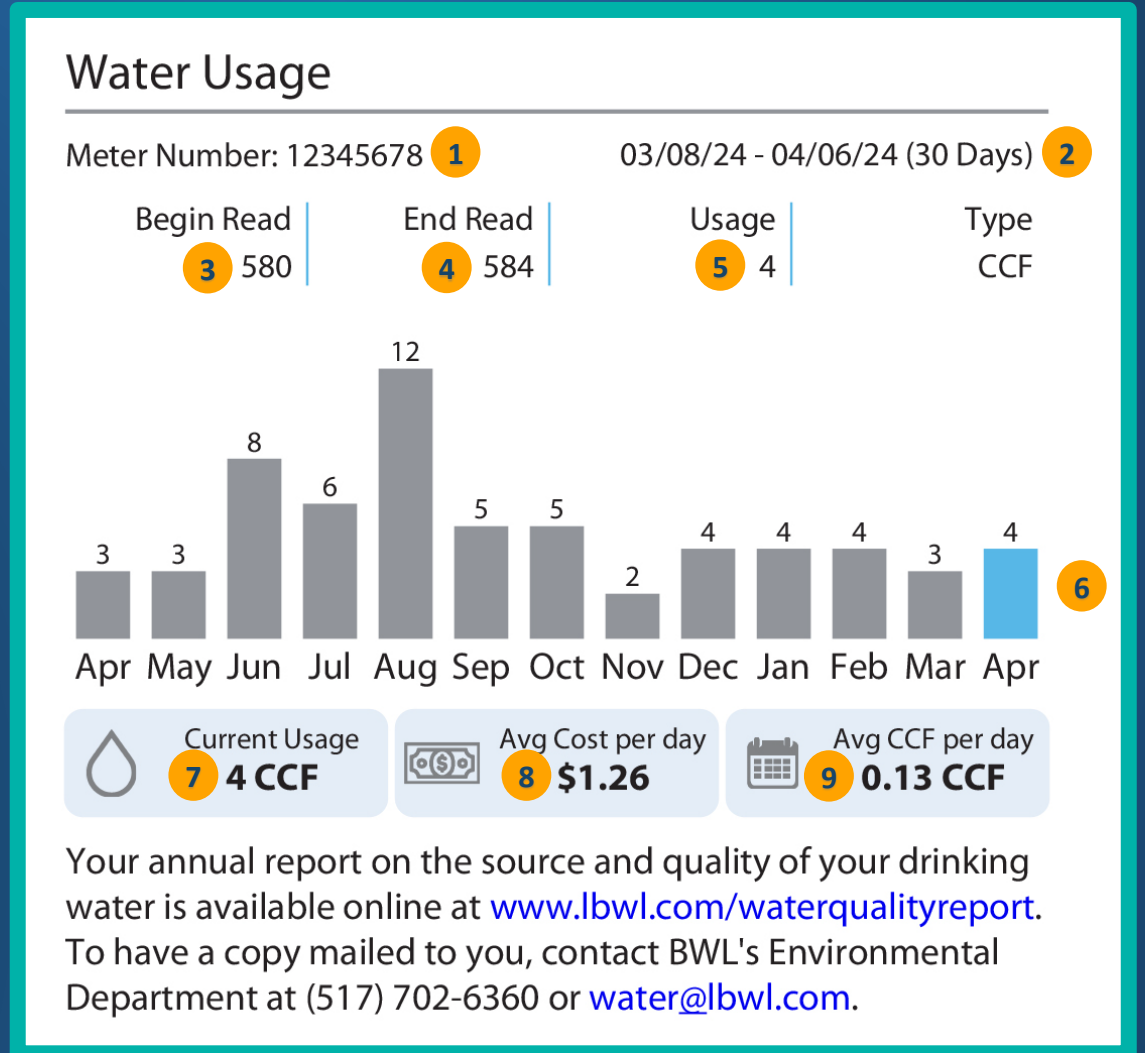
Water Usage

Meter Number: 12345678 1

03/08/24 - 04/06/24 (30 Days) 2

| Begin Read | End Read | Usage | Type |
|---|---|---|---|
| 3 580 | 4 584 | 5 4 | CCF |

3 3 8 6 12 5 5 2 4 4 4 3 4

Apr May Jun Jul Aug Sep Oct Nov Dec Jan Feb Mar Apr

6

Current Usage
7 4 CCF

Avg Cost per day
8 $1.26

Avg CCF per day
9 0.13 CCF

Your annual report on the source and quality of your drinking water is available online at www.lbwl.com/waterqualityreport. To have a copy mailed to you, contact BWL's Environmental Department at (517) 702-6360 or water@lbwl.com.